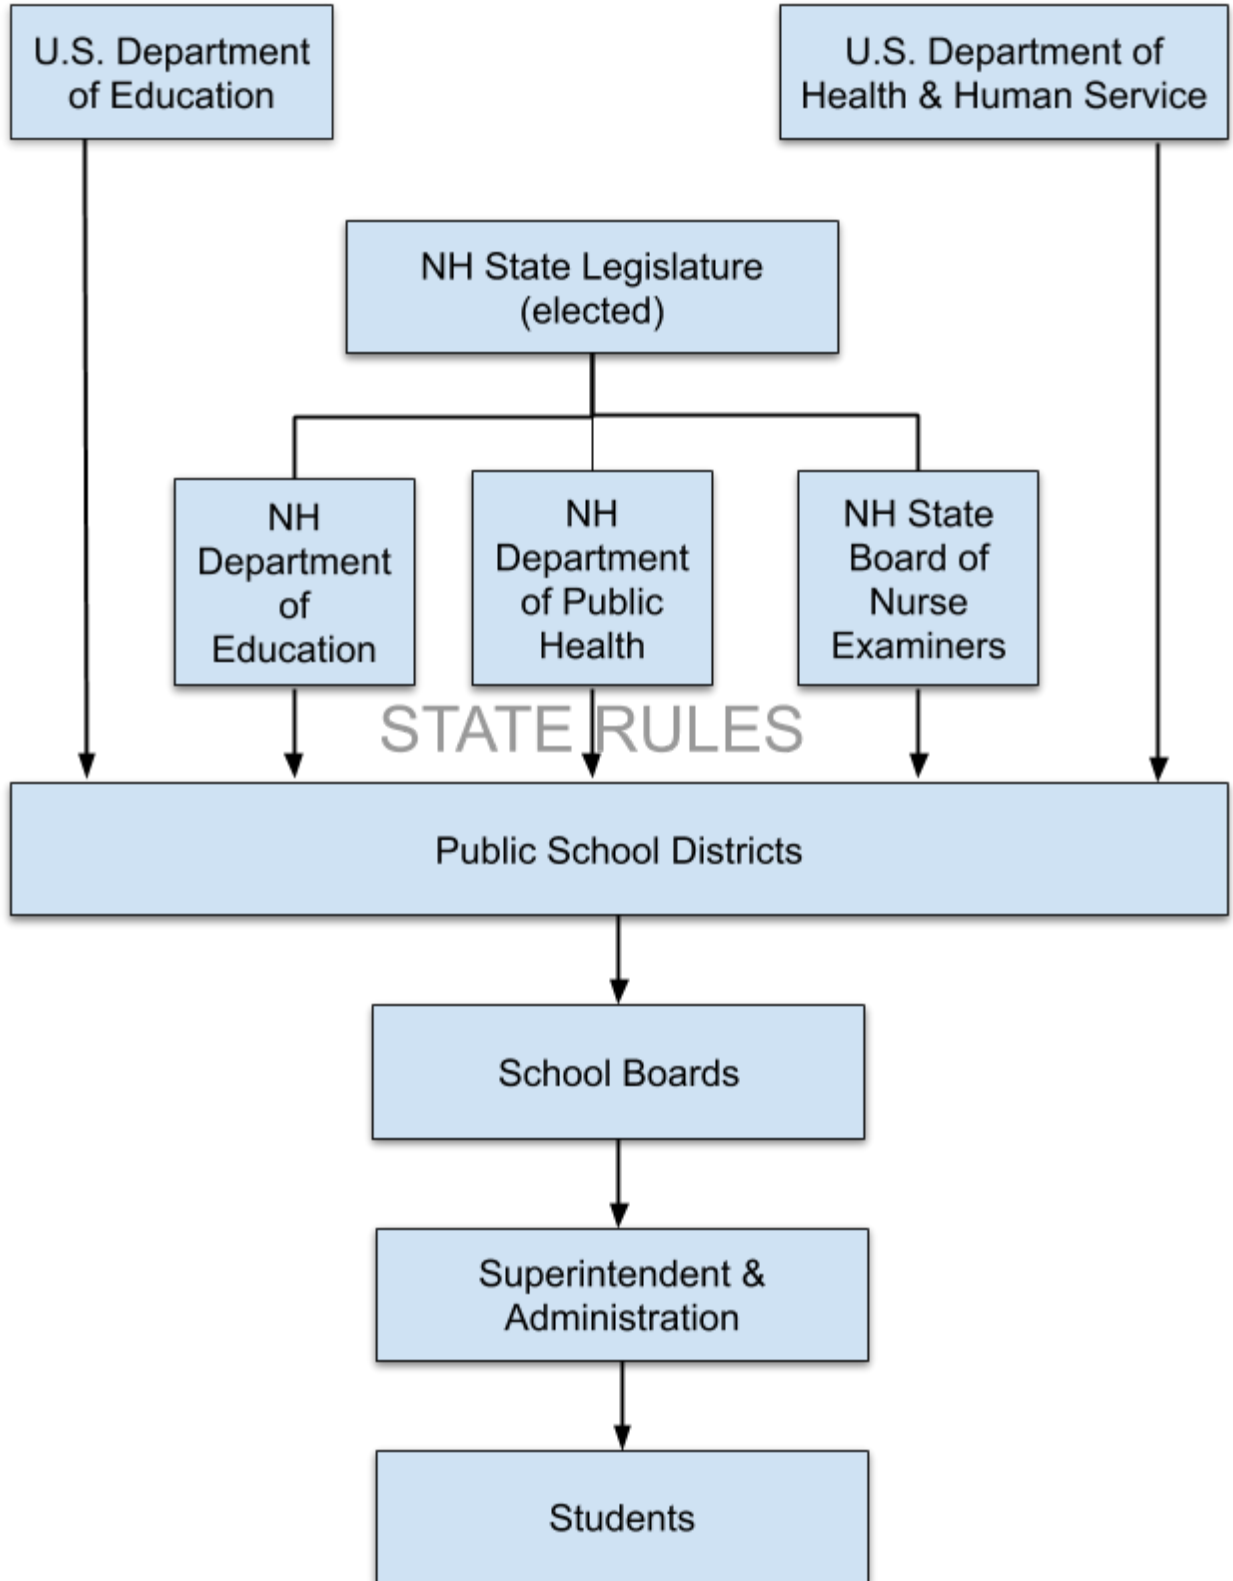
U.S. Department of Education

U.S. Department of Health & Human Service

NH State Legislature (elected)

NH Department of Education

NH Department of Public Health

NH State Board of Nurse Examiners

STATE RULES

Public School Districts

School Boards

Superintendent & Administration

Students